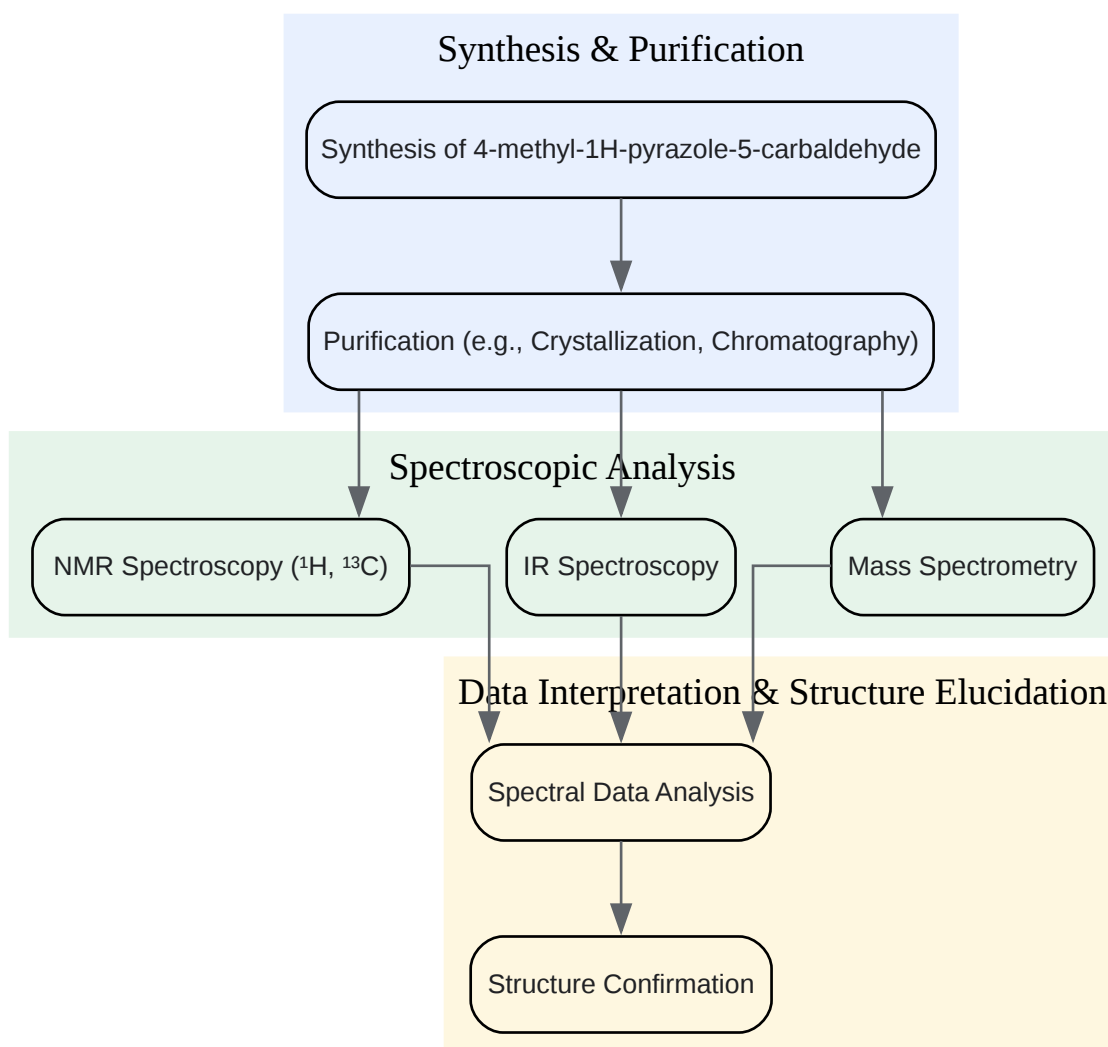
Synthesis & Purification

Synthesis of 4-methyl-1H-pyrazole-5-carbaldehyde

Purification (e.g., Crystallization, Chromatography)

Spectroscopic Analysis

NMR Spectroscopy ($^1$H, $^{13}$C)

IR Spectroscopy

Mass Spectrometry

Data Interpretation & Structure Elucidation

Spectral Data Analysis

Structure Confirmation